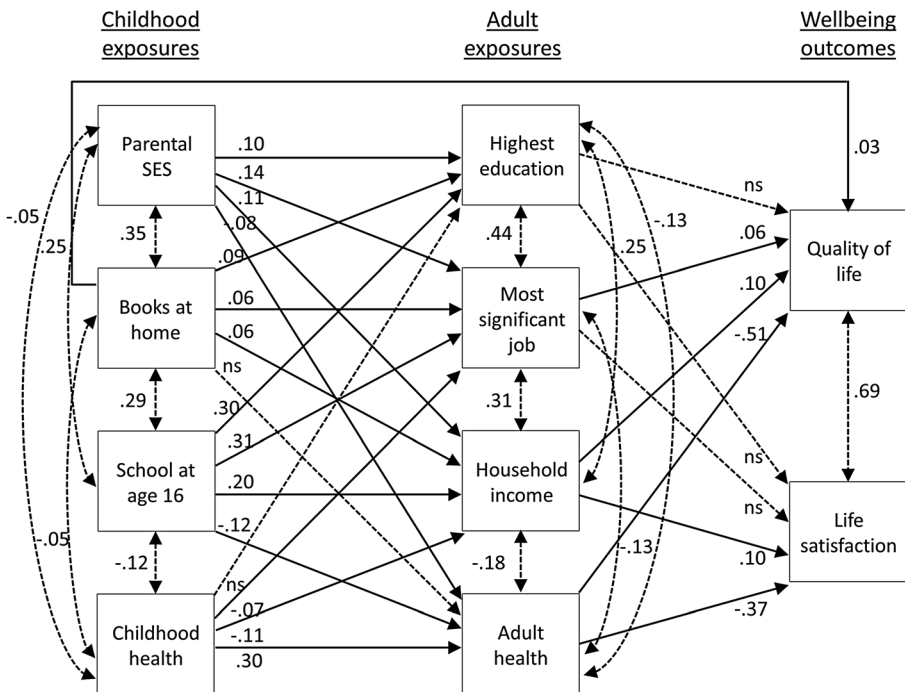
Childhood exposures

Adult exposures

Wellbeing outcomes

Parental SES

Books at home

School at age 16

Childhood health

Highest education

Most significant job

Household income

Adult health

Quality of life

Life satisfaction

.10
.14
.11
.08
.09
.06
.06
ns
.30
.31
.20
-.12
ns
-.07
-.11
.30
.35
.29
-.12
-.05
.25
-.05
.44
.31
-.18
.25
-.13
-.13
.03
ns
.06
.10
-.51
.69
ns
ns
.10
-.37